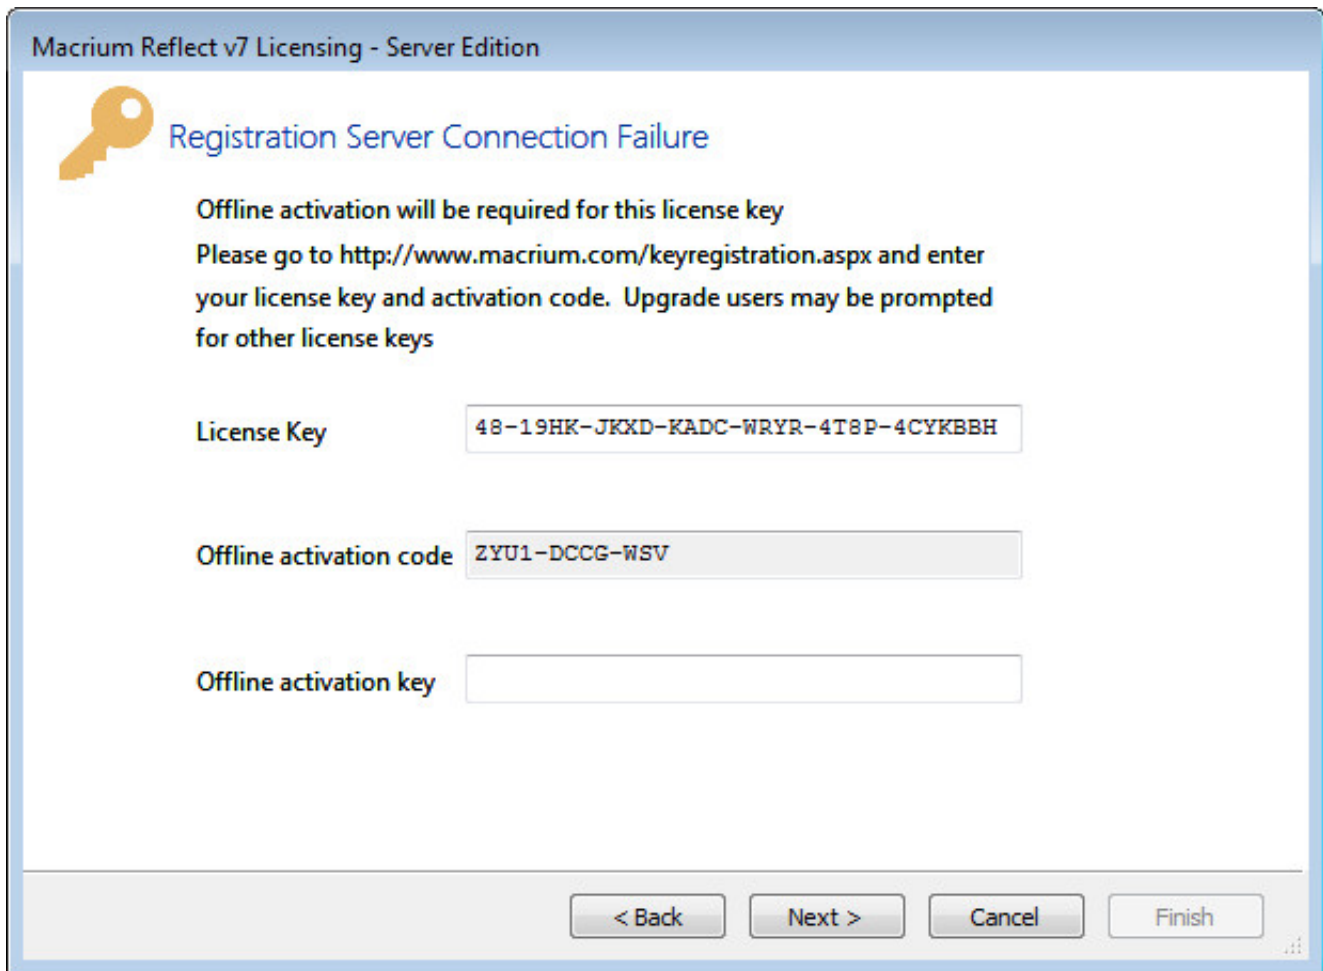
Macrium Reflect v7 Licensing - Server Edition

Registration Server Connection Failure

Offline activation will be required for this license key
Please go to http://www.macrium.com/keyregistration.aspx and enter your license key and activation code. Upgrade users may be prompted for other license keys

License Key 48-19HK-JKXD-KADC-WRYR-4T8P-4CYKBBH

Offline activation code ZYU1-DCCG-WSV

Offline activation key

< Back Next > Cancel Finish